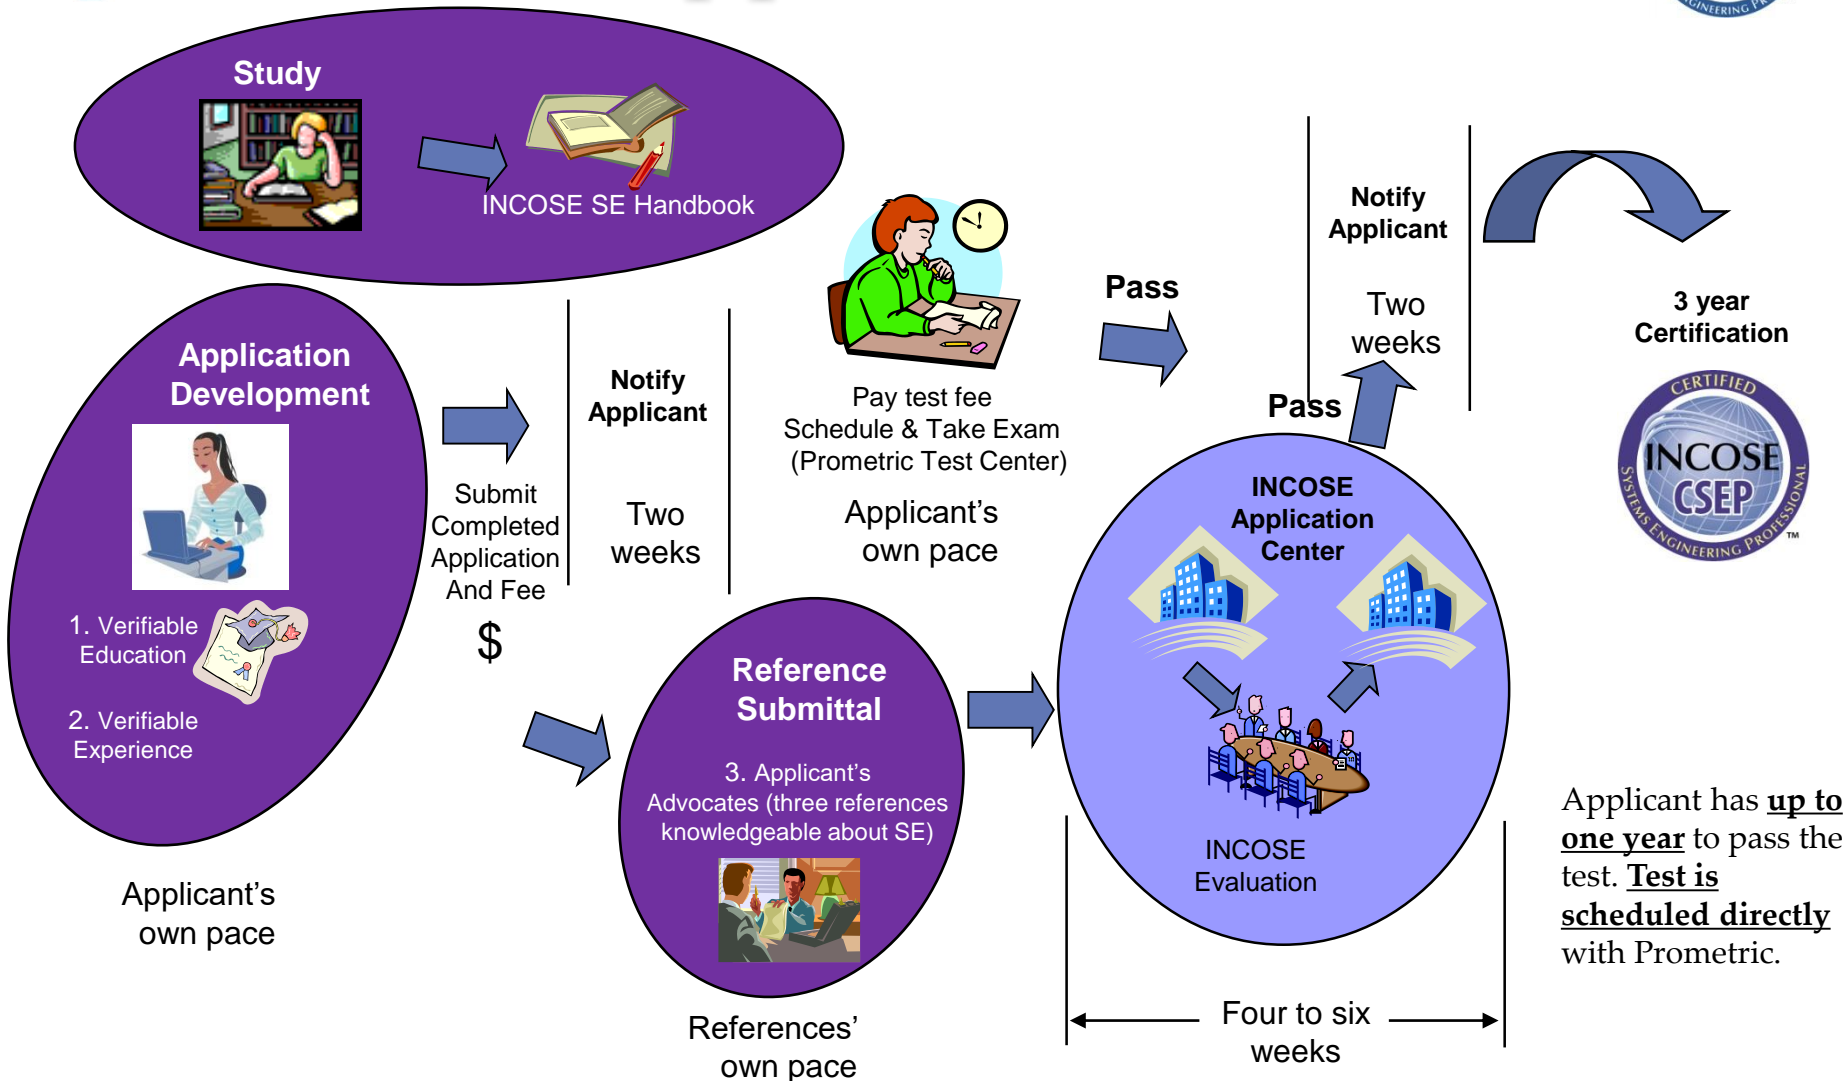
Study

INCOSE SE Handbook

Application Development

1. Verifiable Education

2. Verifiable Experience

Applicant's own pace

Submit Completed Application And Fee

$

Notify Applicant

Two weeks

Pay test fee
Schedule & Take Exam
(Prometric Test Center)

Applicant's own pace

Pass

Notify Applicant

Two weeks

Pass

3 year Certification

CERTIFIED
INCOSE
CSEP
SYSTEMS ENGINEERING PROFESSIONAL ™

Reference Submittal

3. Applicant's Advocates (three references knowledgeable about SE)

References' own pace

INCOSE Application Center

INCOSE Evaluation

Four to six weeks

Applicant has **up to one year** to pass the test. **Test is scheduled directly** with Prometric.